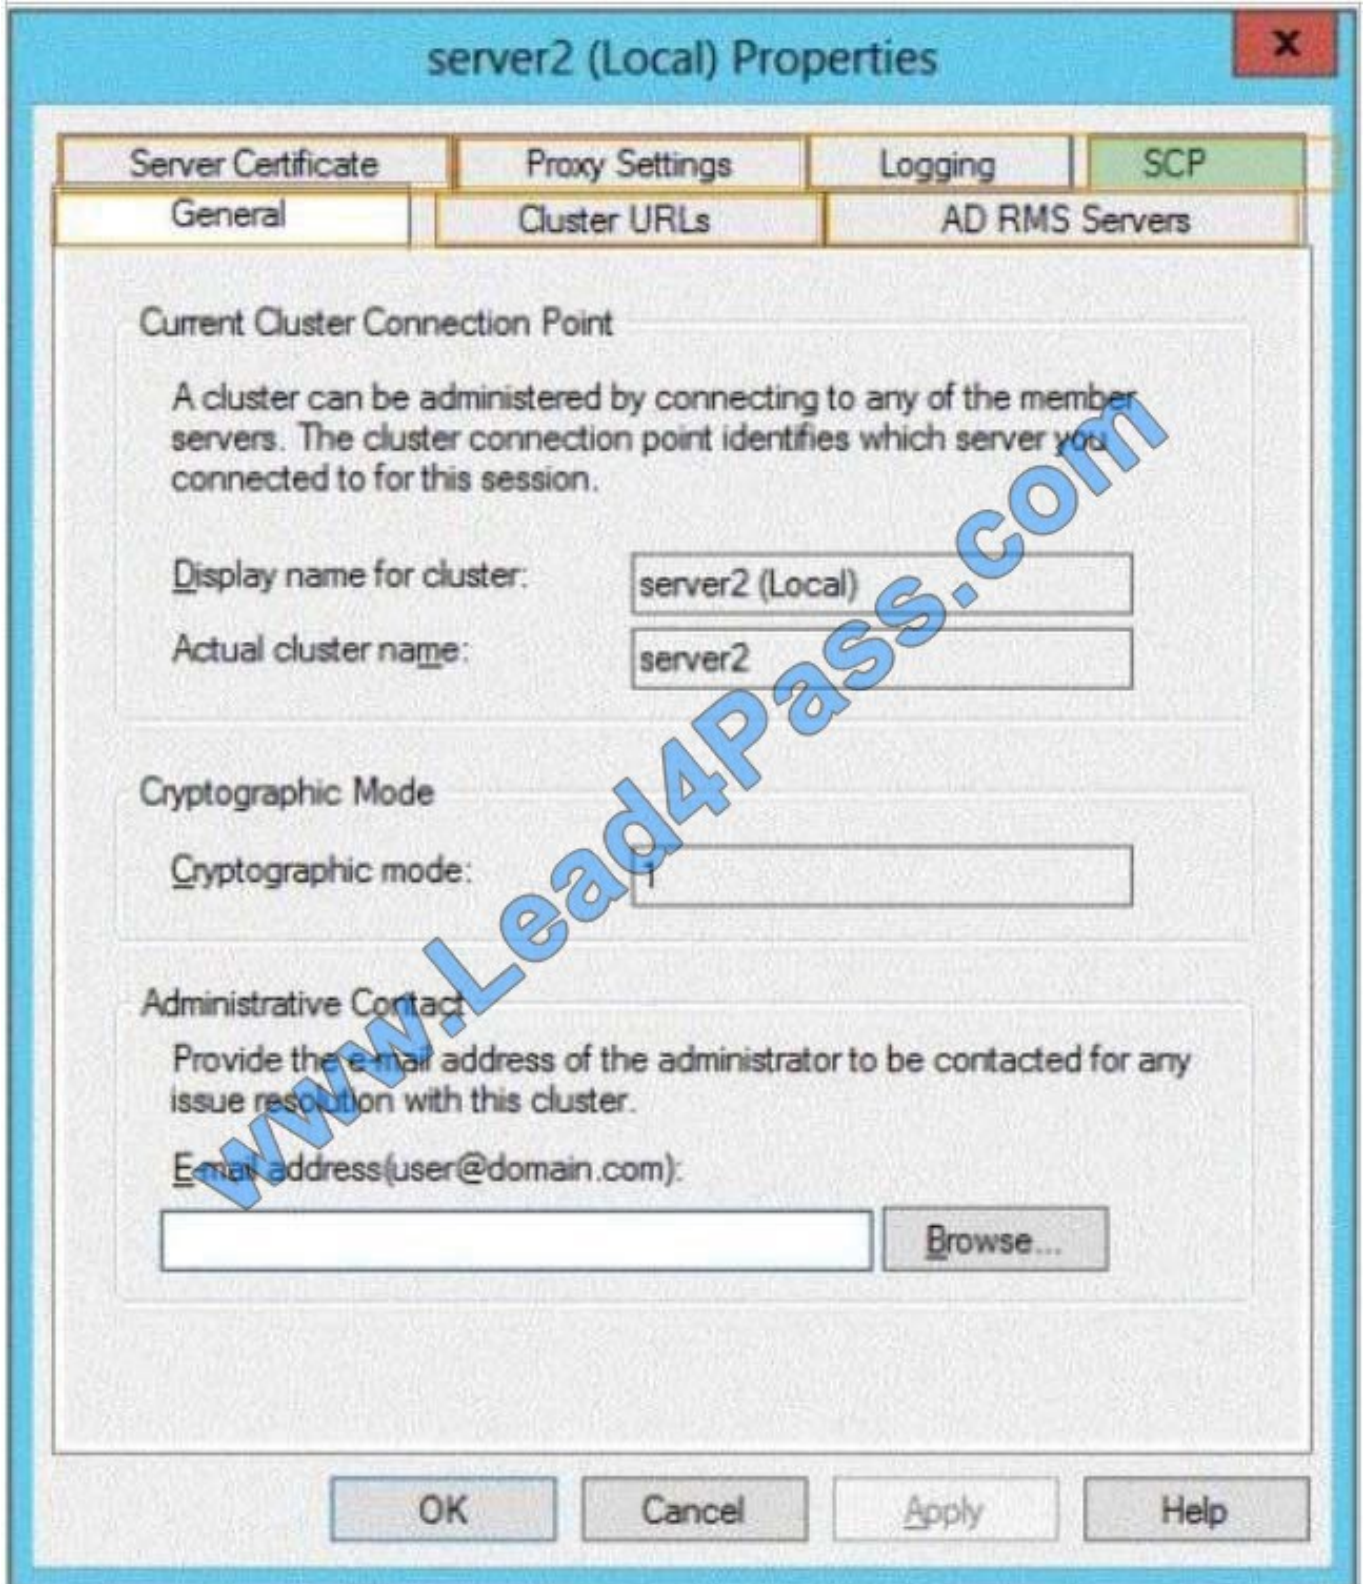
server2 (Local) Properties

x

Server Certificate | Proxy Settings | Logging | SCP
General | Cluster URLs | AD RMS Servers

Current Cluster Connection Point

A cluster can be administered by connecting to any of the member servers. The cluster connection point identifies which server you connected to for this session.

Display name for cluster: server2 (Local)

Actual cluster name: server2

Cryptographic Mode

Cryptographic mode: 1

Administrative Contact

Provide the e-mail address of the administrator to be contacted for any issue resolution with this cluster.

E-mail address(user@domain.com):

Browse...

www.Lead4Pass.com

OK Cancel Apply Help